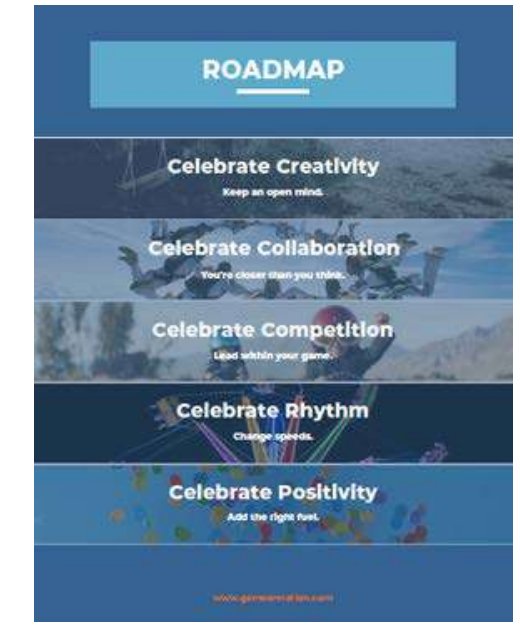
ROADMAP

Celebrate Creativity
Keep an open mind.

Celebrate Collaboration
You're closer than you think.

Celebrate Competition
Lead within your game.

Celebrate Rhythm
Change speeds.

Celebrate Positivity
Add the right fuel.

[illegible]